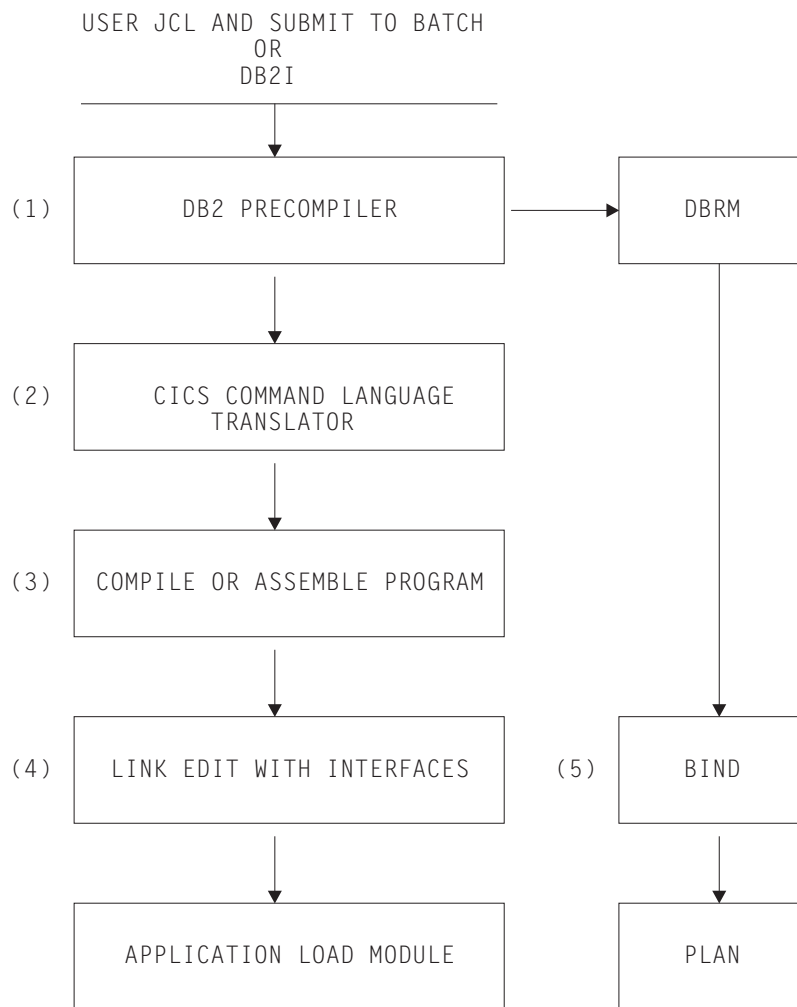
USER JCL AND SUBMIT TO BATCH
OR
DB2I

(1) DB2 PRECOMPILER

DBRM

(2) CICS COMMAND LANGUAGE TRANSLATOR

(3) COMPILE OR ASSEMBLE PROGRAM

(4) LINK EDIT WITH INTERFACES

(5) BIND

APPLICATION LOAD MODULE

PLAN